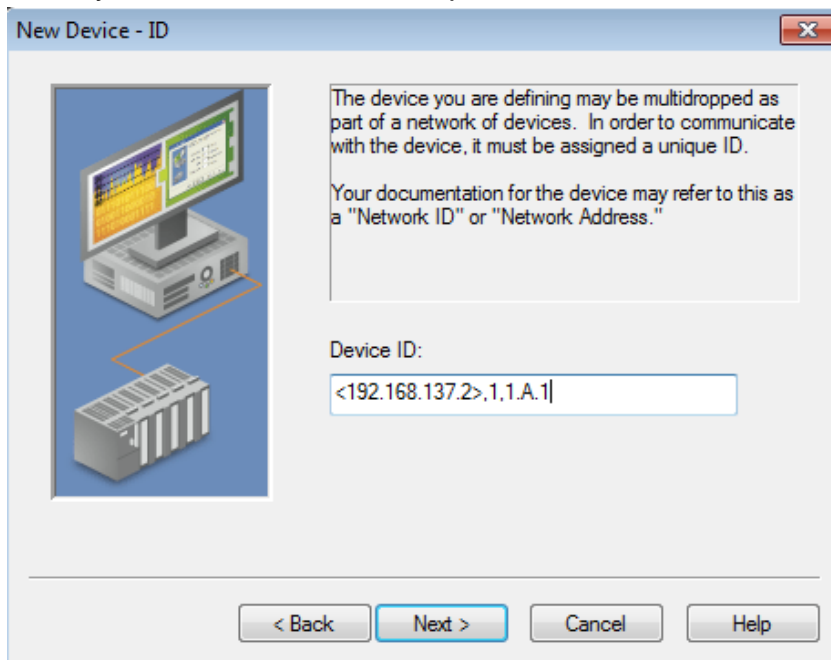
New Device - ID

The device you are defining may be multidropped as part of a network of devices. In order to communicate with the device, it must be assigned a unique ID.

Your documentation for the device may refer to this as a "Network ID" or "Network Address."

Device ID:

<192.168.137.2>,1,1.A.1

< Back

Next >

Cancel

Help